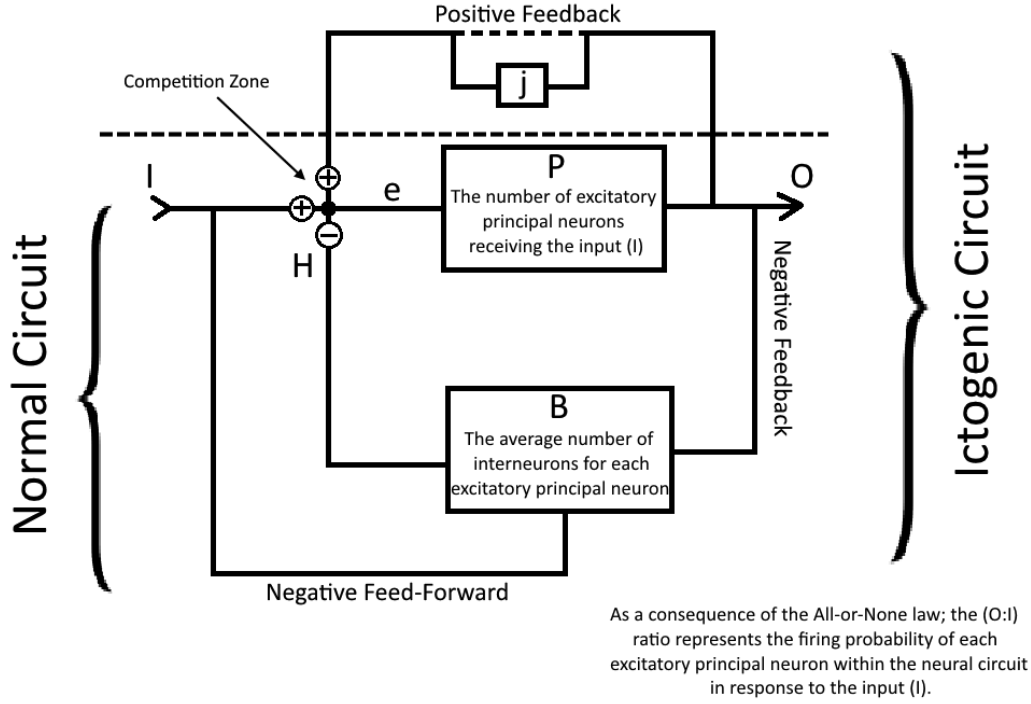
Positive Feedback

j

Competition Zone

I

⊕

⊕

e

⊖

H

P
The number of excitatory principal neurons receiving the input (I)

O

Negative Feedback

B
The average number of interneurons for each excitatory principal neuron

Negative Feed-Forward

Normal Circuit

Ictogenic Circuit

As a consequence of the All-or-None law; the (O:I) ratio represents the firing probability of each excitatory principal neuron within the neural circuit in response to the input (I).